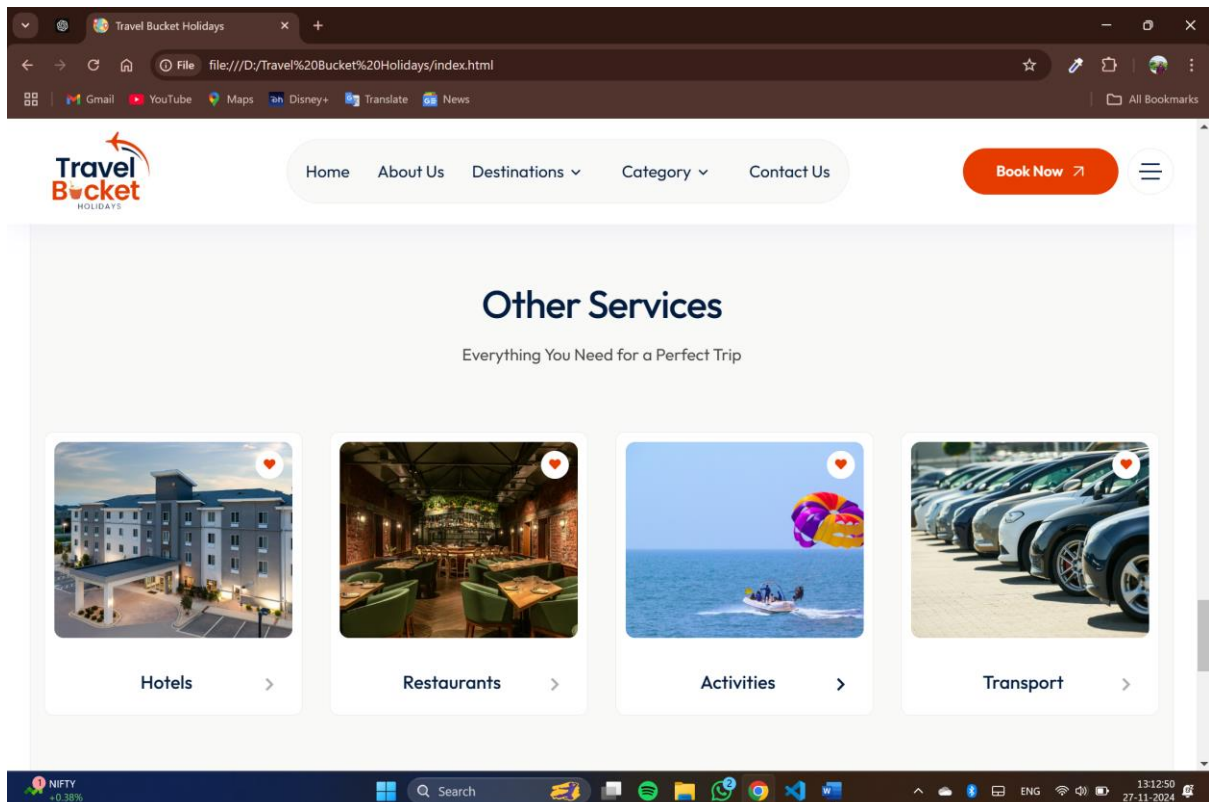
Travel Bucket Holidays

File file:///D:/Travel%20Bucket%20Holidays/index.html

Gmail YouTube Maps Disney+ Translate News

All Bookmarks

Travel Bucket HOLIDAYS

Home About Us Destinations Category Contact Us

Book Now

Other Services

Everything You Need for a Perfect Trip

Hotels

Restaurants

Activities

Transport

NIFTY +0.38%

Search

ENG

13:12:50
27-11-2024